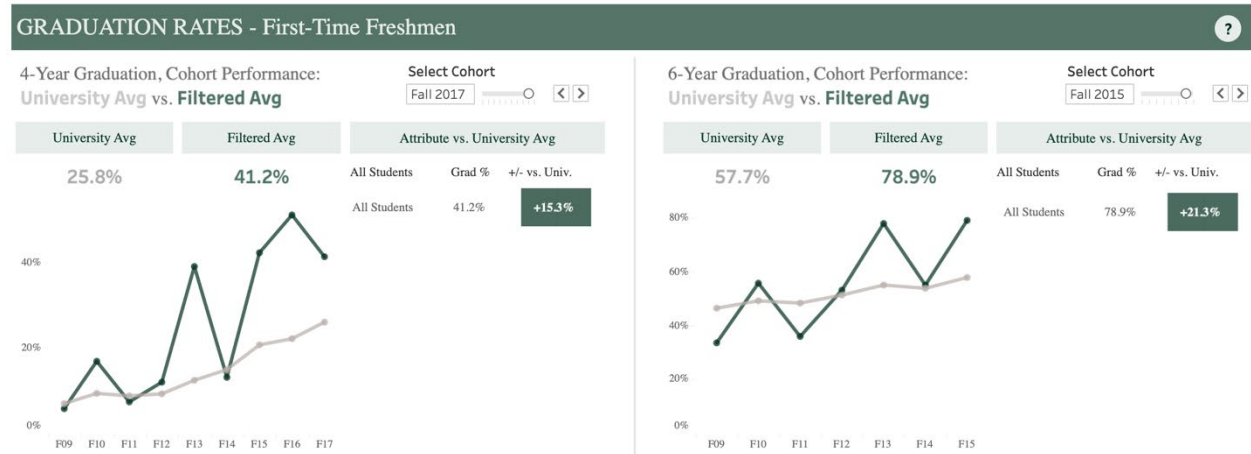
GRADUATION RATES - First-Time Freshmen

?

4-Year Graduation, Cohort Performance:
University Avg vs. Filtered Avg

Select Cohort
Fall 2017

| University Avg | Filtered Avg |
|---|---|
| 25.8% | 41.2% |

Attribute vs. University Avg

| All Students | Grad % | +/- vs. Univ. |
|---|---|---|
| All Students | 41.2% | +15.3% |

40%
20%
0%
F09 F10 F11 F12 F13 F14 F15 F16 F17

6-Year Graduation, Cohort Performance:
University Avg vs. Filtered Avg

Select Cohort
Fall 2015

| University Avg | Filtered Avg |
|---|---|
| 57.7% | 78.9% |

Attribute vs. University Avg

| All Students | Grad % | +/- vs. Univ. |
|---|---|---|
| All Students | 78.9% | +21.3% |

80%
60%
40%
20%
0%
F09 F10 F11 F12 F13 F14 F15